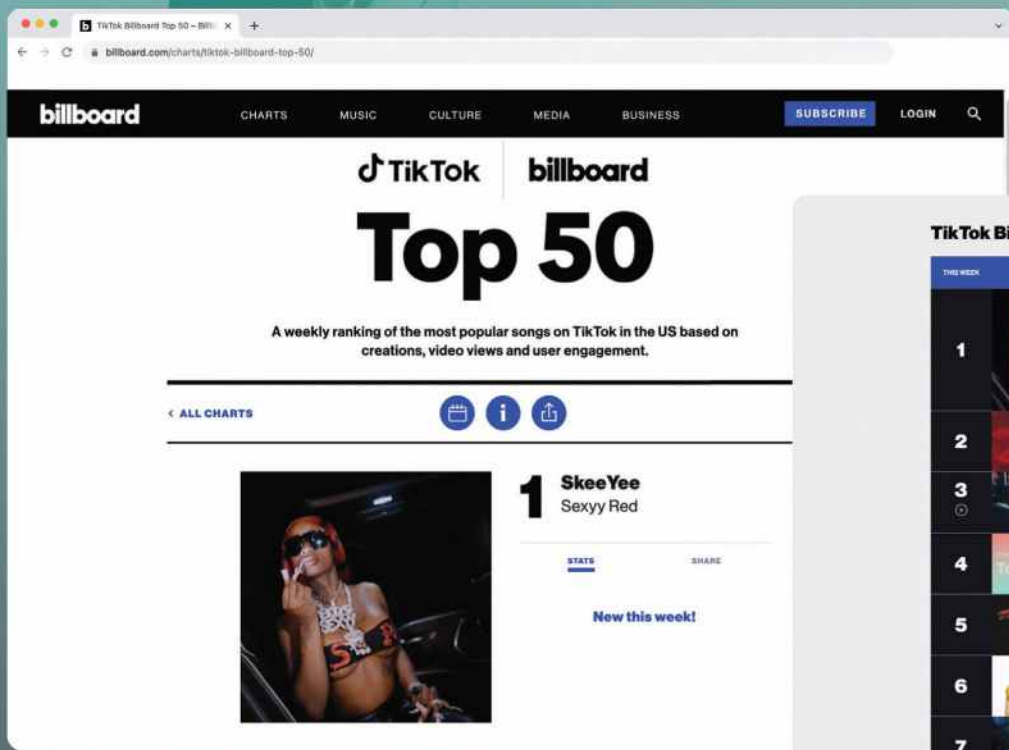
TikTok Billboard Top 50 – Billb ×

billboard.com/charts/tiktok-billboard-top-50/

billboard

CHARTS MUSIC CULTURE MEDIA BUSINESS

SUBSCRIBE LOGIN

TikTok billboard

Top 50

A weekly ranking of the most popular songs on TikTok in the US based on creations, video views and user engagement.

‹ ALL CHARTS

1 SkeeYee

Sexyy Red

STATS SHARE

New this week!

TikTok Bi

THIS WEEK

1

2

3

4

5

6

7